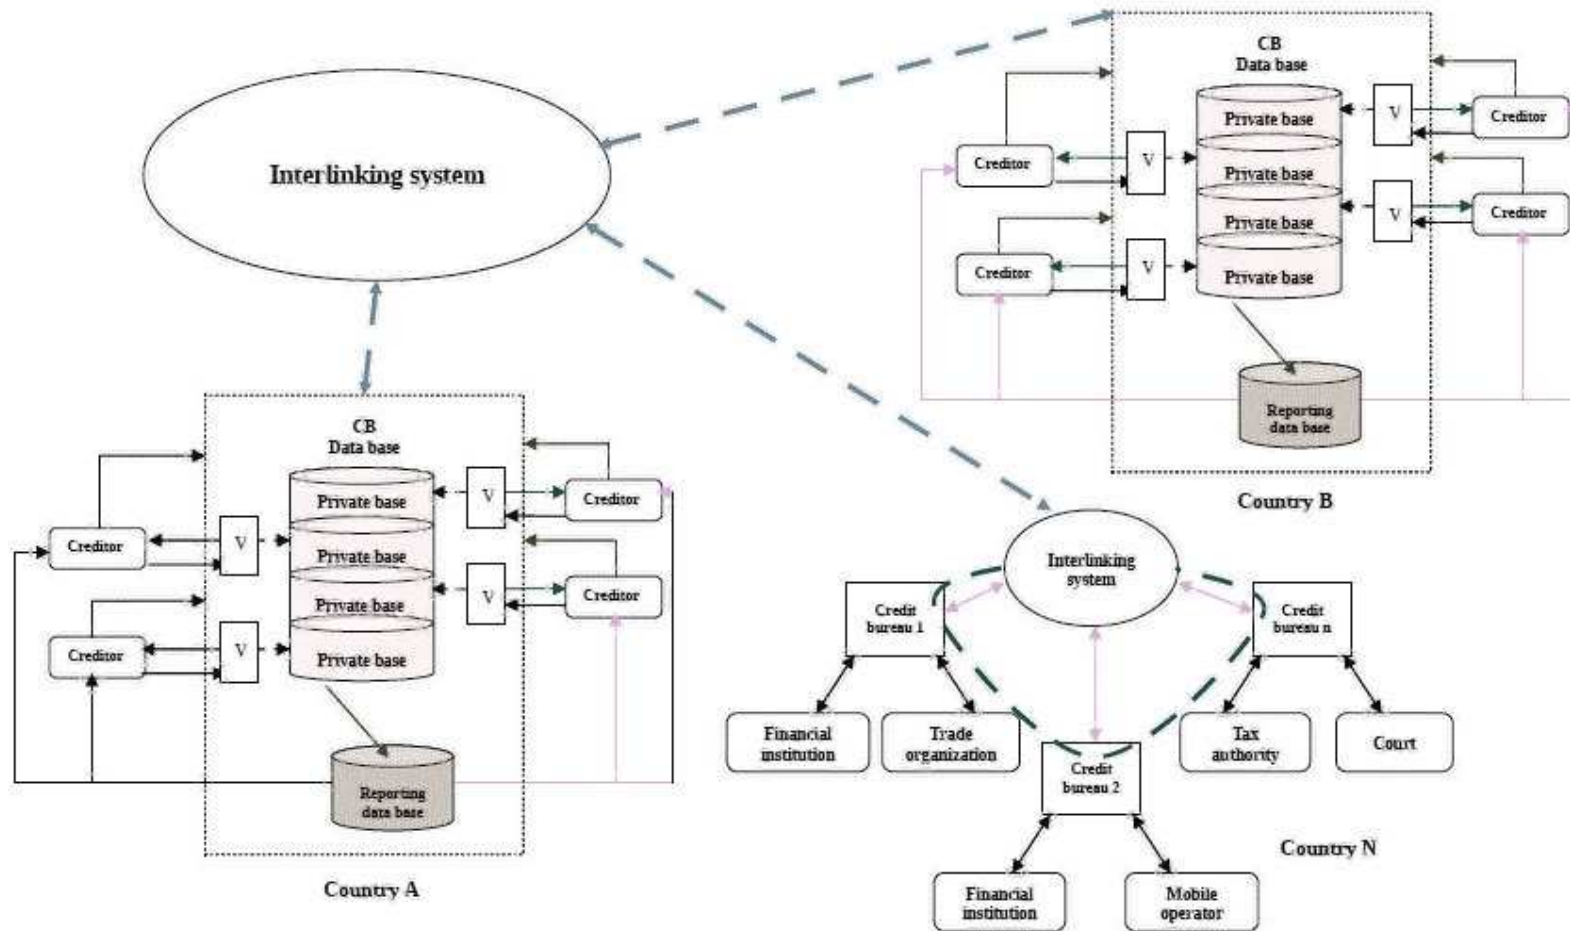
Interlinking system

CB
Data base

Private base
Private base
Private base
Private base

Creditor
Creditor
Creditor
Creditor

V
V
V
V

Reporting data base

Country B

CB
Data base

Private base
Private base
Private base
Private base

Creditor
Creditor
Creditor
Creditor

V
V
V
V

Reporting data base

Country A

Interlinking system

Credit bureau 1
Credit bureau n
Credit bureau 2

Financial institution
Trade organization
Tax authority
Court
Financial institution
Mobile operator

Country N